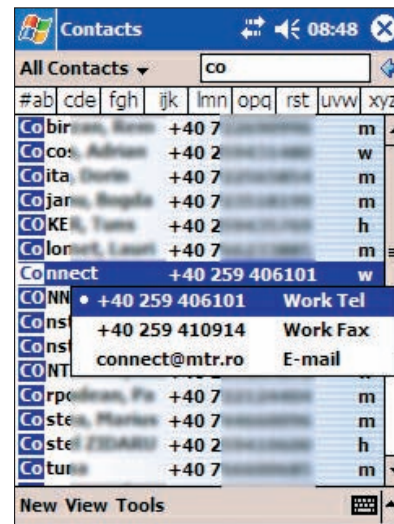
Contacts 08:48

All Contacts co

#ab cde fgh ijk lmn opq rst uvw xyz

Cobir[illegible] +40 7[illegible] m
Cocos, Adrian +40 2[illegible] w
Coita, Dorin +40 7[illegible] m
Cojanu, Bogda +40 7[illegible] m
COKER, Tams +40 2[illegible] h
Colomt, Lauri +40 7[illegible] m
Connect +40 259 406101 w
CONN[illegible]
Const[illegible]
Const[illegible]
CONT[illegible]
Corpodean, Pa +40 7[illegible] m
Costea, Marius +40 7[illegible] m
Costel ZIDARU +40 2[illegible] h
Cotun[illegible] +40 7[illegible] m

• +40 259 406101 Work Tel
+40 259 410914 Work Fax
connect@mtr.ro E-mail

New View Tools